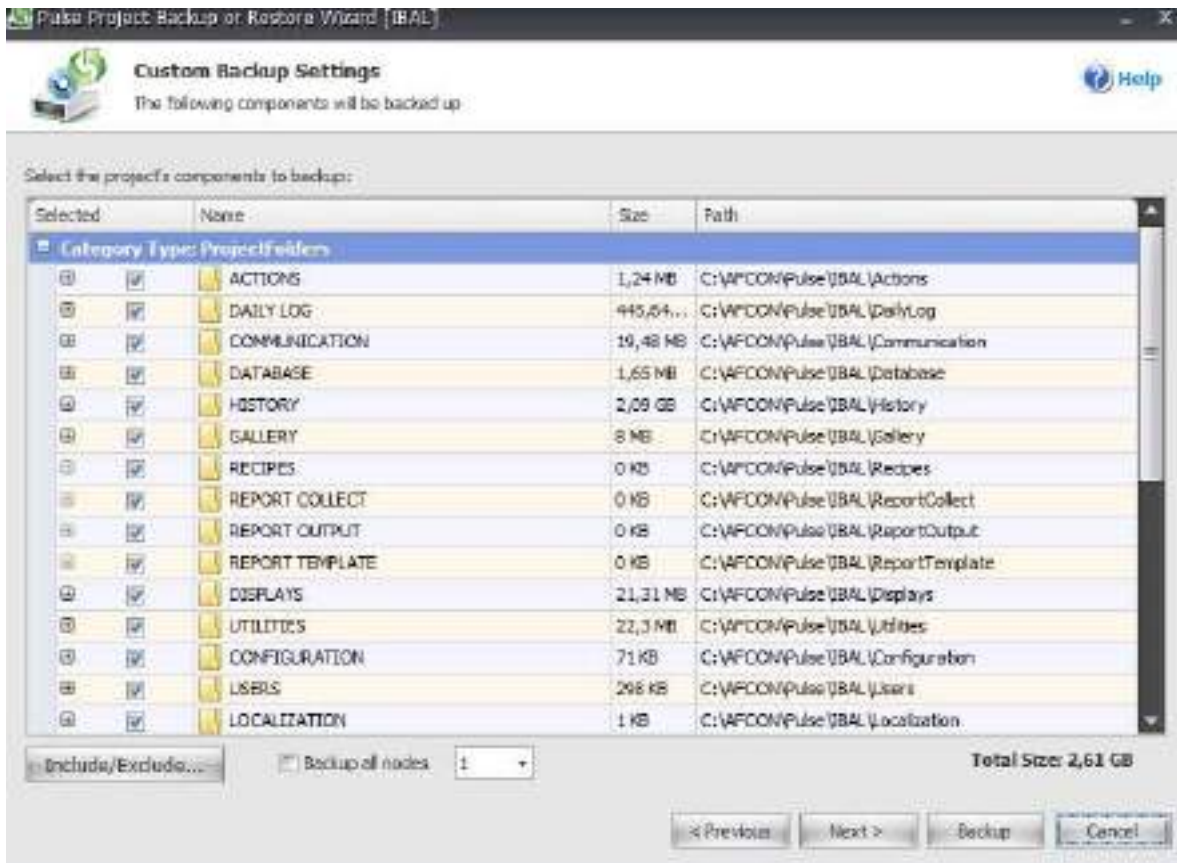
Pulse Project Backup or Restore Wizard [IBAL]

Custom Backup Settings
The following components will be backed up

Help

Select the project's components to backup:

| Selected | Name | Size | Path |
|---|---|---|---|
| Category Type: ProjectFolders | | | |
| | ACTIONS | 1,24 MB | C:\AFCON\Pulse\IBAL\Actions |
| | DAILY LOG | 445,64... | C:\AFCON\Pulse\IBAL\DailyLog |
| | COMMUNICATION | 19,48 MB | C:\AFCON\Pulse\IBAL\Communication |
| | DATABASE | 1,65 MB | C:\AFCON\Pulse\IBAL\Database |
| | HISTORY | 2,09 GB | C:\AFCON\Pulse\IBAL\History |
| | GALLERY | 8 MB | C:\AFCON\Pulse\IBAL\Gallery |
| | RECIPES | 0 KB | C:\AFCON\Pulse\IBAL\Recipes |
| | REPORT COLLECT | 0 KB | C:\AFCON\Pulse\IBAL\ReportCollect |
| | REPORT OUTPUT | 0 KB | C:\AFCON\Pulse\IBAL\ReportOutput |
| | REPORT TEMPLATE | 0 KB | C:\AFCON\Pulse\IBAL\ReportTemplate |
| | DISPLAYS | 21,31 MB | C:\AFCON\Pulse\IBAL\Displays |
| | UTILITIES | 22,3 MB | C:\AFCON\Pulse\IBAL\Utilities |
| | CONFIGURATION | 71 KB | C:\AFCON\Pulse\IBAL\Configuration |
| | USERS | 298 KB | C:\AFCON\Pulse\IBAL\Users |
| | LOCALIZATION | 1 KB | C:\AFCON\Pulse\IBAL\Localization |

Include/Exclude... Backup all nodes 1 Total Size: 2,61 GB

< Previous Next > Backup Cancel